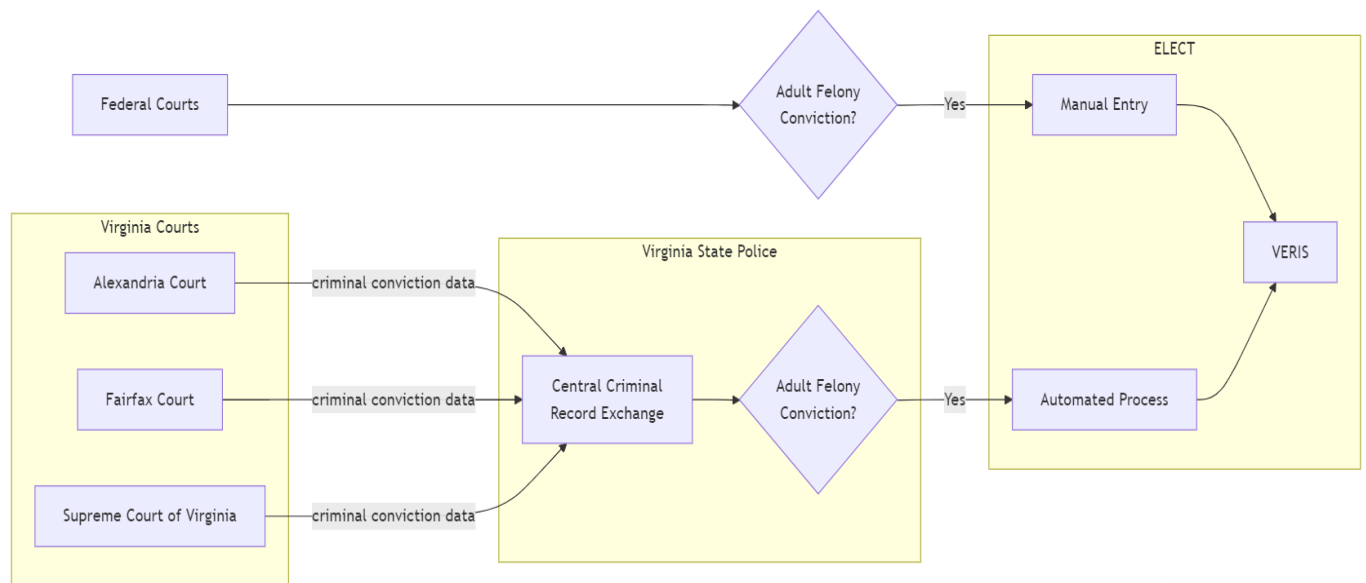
Federal Courts

Adult Felony Conviction?

Yes

ELECT

Manual Entry

VERIS

Automated Process

Virginia Courts

Alexandria Court

criminal conviction data

Fairfax Court

criminal conviction data

Supreme Court of Virginia

criminal conviction data

Virginia State Police

Central Criminal Record Exchange

Adult Felony Conviction?

Yes